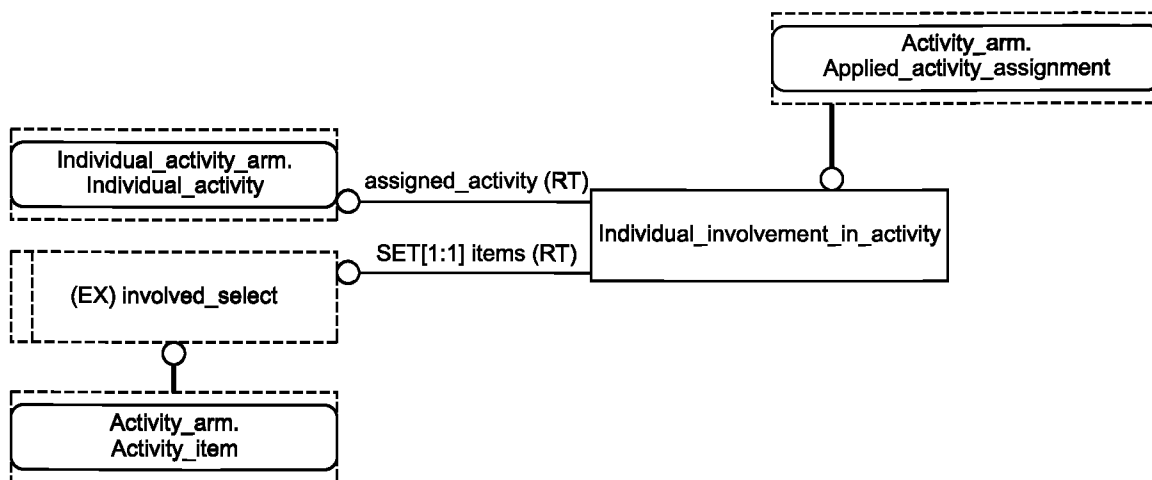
Activity_arm.
Applied_activity_assignment

Individual_activity_arm.
Individual_activity

assigned_activity (RT)

Individual_involvement_in_activity

SET[1:1] items (RT)

(EX) involved_select

Activity_arm.
Activity_item